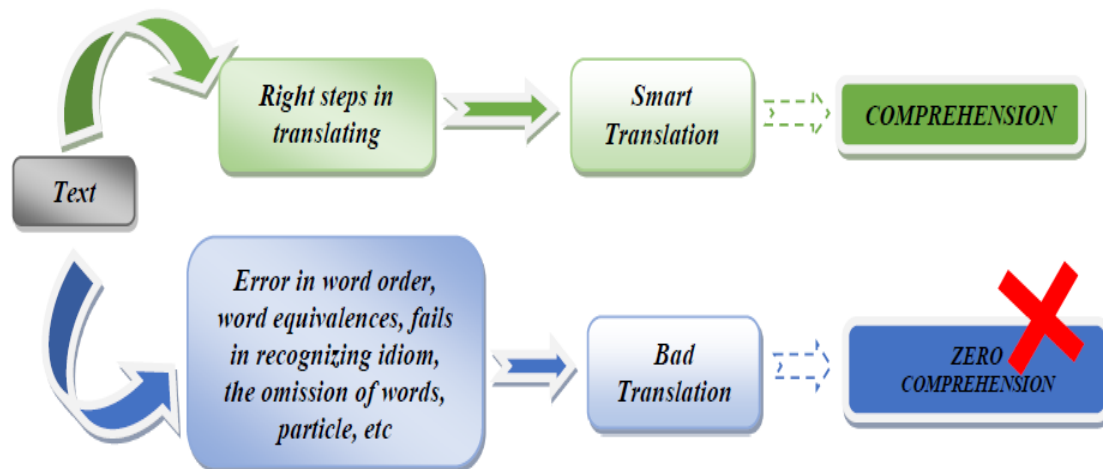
Text

Right steps in translating

Smart Translation

COMPREHENSION

Error in word order, word equivalences, fails in recognizing idiom, the omission of words, particle, etc

Bad Translation

ZERO COMPREHENSION